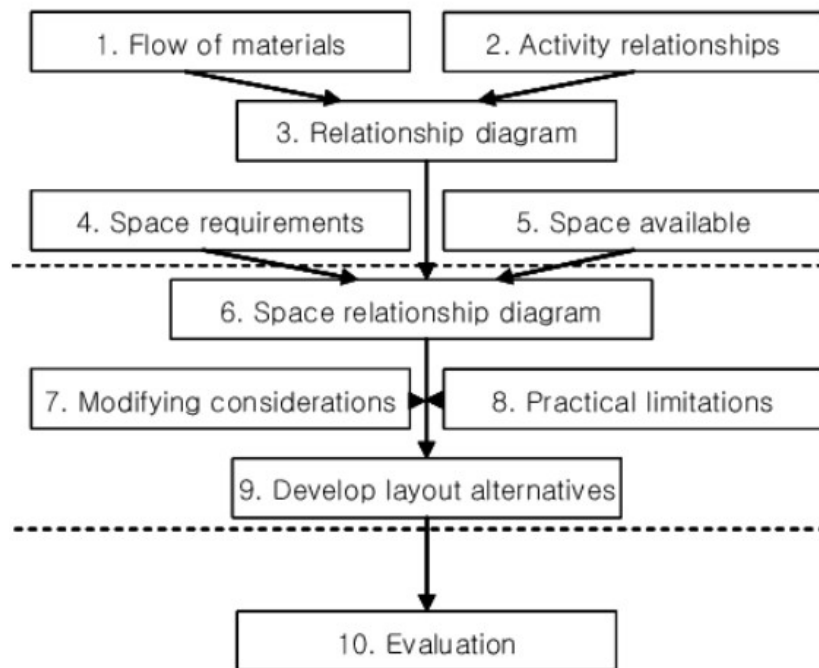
1. Flow of materials

2. Activity relationships

3. Relationship diagram

4. Space requirements

5. Space available

6. Space relationship diagram

7. Modifying considerations

8. Practical limitations

9. Develop layout alternatives

10. Evaluation